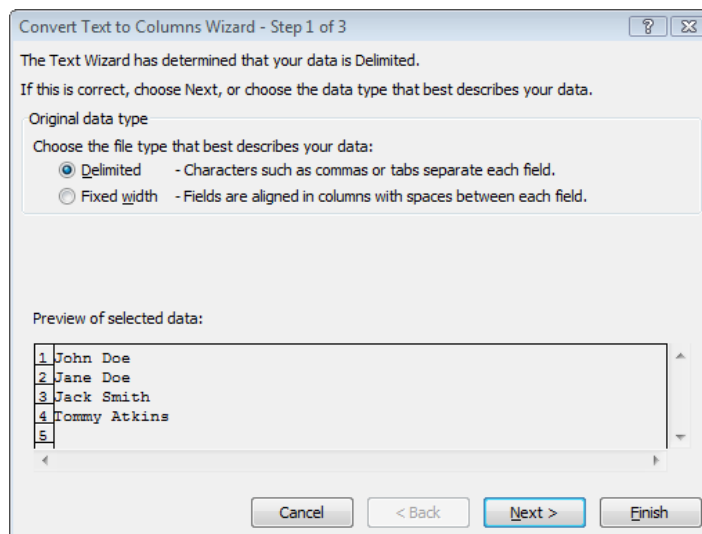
Convert Text to Columns Wizard - Step 1 of 3

?

The Text Wizard has determined that your data is Delimited.

If this is correct, choose Next, or choose the data type that best describes your data.

Original data type

Choose the file type that best describes your data:

Delimited - Characters such as commas or tabs separate each field.

Fixed width - Fields are aligned in columns with spaces between each field.

Preview of selected data:

1 John Doe
2 Jane Doe
3 Jack Smith
4 Tommy Atkins
5

Cancel

< Back

Next >

Finish